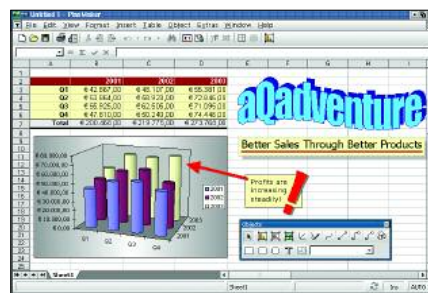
Untitled 1 - PlanMaker

File Edit View Format Insert Table Object Extras Window Help

| | A | B | C | D |
|---|---|---|---|---|
| 1 | | | | |
| 2 | | 2001 | 2002 | 2003 |
| 3 | Q1 | €42.887,00 | €45.107,00 | €55.381,00 |
| 4 | Q2 | €53.864,00 | €58.929,00 | €72.845,00 |
| 5 | Q3 | €55.925,00 | €62.606,00 | €71.095,00 |
| 6 | Q4 | €47.810,00 | €50.249,00 | €74.448,00 |
| 7 | Total | €200.486,00 | €216.775,00 | €273.768,00 |

aQadventure

Better Sales Through Better Products

€ 80.000,00
€ 70.000,00
€ 60.000,00
€ 50.000,00
€ 40.000,00
€ 30.000,00
€ 20.000,00
€ 10.000,00
€ 0,00

Q1 Q2 Q3 Q4

2001
2002
2003

Profits are increasing steadily!

Objects

Sheet1

Sheet1 Ins AUTO